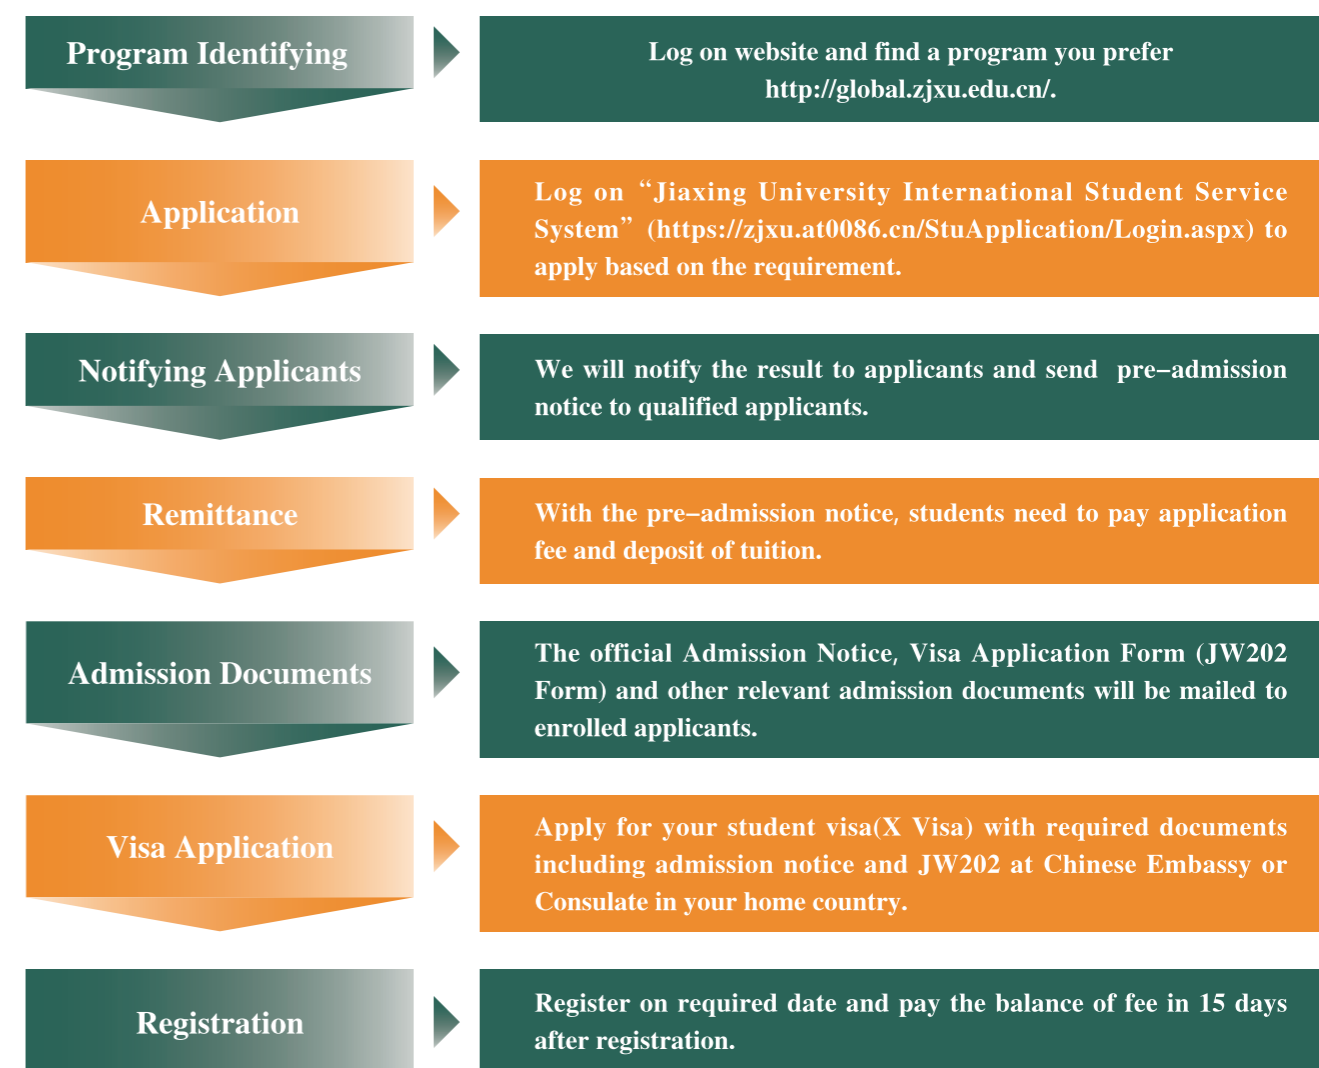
Program Identifying

Log on website and find a program you prefer http://global.zjxu.edu.cn/.

Application

Log on “Jiaxing University International Student Service System” (https://zjxu.at0086.cn/StuApplication/Login.aspx) to apply based on the requirement.

Notifying Applicants

We will notify the result to applicants and send pre–admission notice to qualified applicants.

Remittance

With the pre–admission notice, students need to pay application fee and deposit of tuition.

Admission Documents

The official Admission Notice, Visa Application Form (JW202 Form) and other relevant admission documents will be mailed to enrolled applicants.

Visa Application

Apply for your student visa(X Visa) with required documents including admission notice and JW202 at Chinese Embassy or Consulate in your home country.

Registration

Register on required date and pay the balance of fee in 15 days after registration.